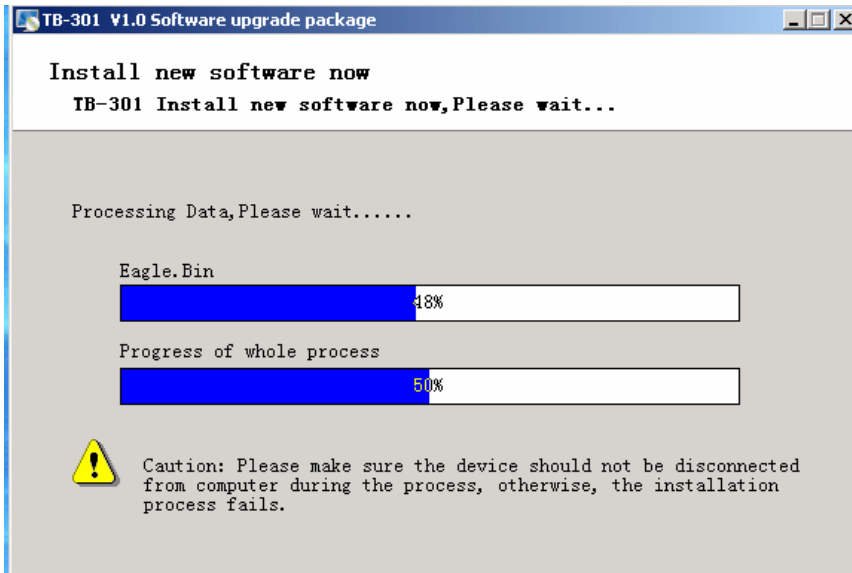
TB-301 V1.0 Software upgrade package

Install new software now

TB-301 Install new software now,Please wait...

Processing Data,Please wait......

Eagle.Bin

48%

Progress of whole process

50%

Caution: Please make sure the device should not be disconnected from computer during the process, otherwise, the installation process fails.